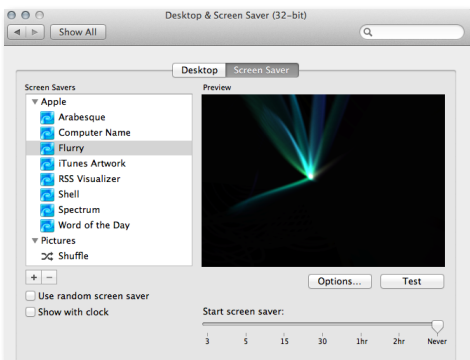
Desktop & Screen Saver (32-bit)

Show All

Desktop Screen Saver

Screen Savers

Preview

▼ Apple

Arabesque

Computer Name

Flurry

iTunes Artwork

RSS Visualizer

Shell

Spectrum

Word of the Day

▼ Pictures

Shuffle

+ −

Options...

Test

Use random screen saver

Show with clock

Start screen saver:

3 5 15 30 1hr 2hr Never